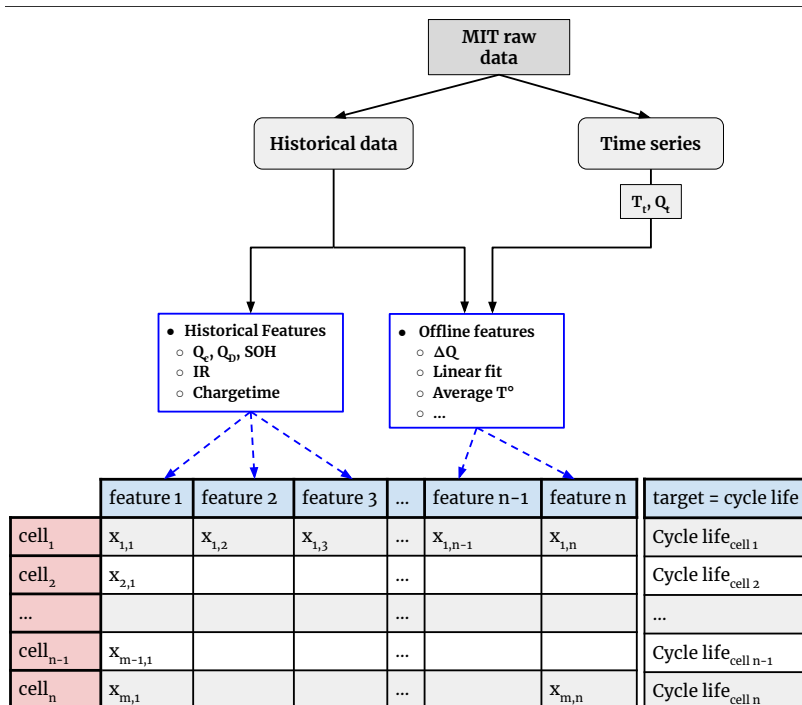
MIT raw data

Historical data

Time series

$T_t$, $Q_t$

- Historical Features
  - $Q_c$, $Q_D$, SOH
  - IR
  - Chargetime

- Offline features
  - ΔQ
  - Linear fit
  - Average T°
  - ...

| | feature 1 | feature 2 | feature 3 | ... | feature n-1 | feature n | target = cycle life |
|---|---|---|---|---|---|---|---|
| $cell_1$ | $x_{1,1}$ | $x_{1,2}$ | $x_{1,3}$ | ... | $x_{1,n-1}$ | $x_{1,n}$ | Cycle $life_{cell\ 1}$ |
| $cell_2$ | $x_{2,1}$ | | | ... | | | Cycle $life_{cell\ 2}$ |
| ... | | | | ... | | | ... |
| $cell_{n-1}$ | $x_{m-1,1}$ | | | ... | | | Cycle $life_{cell\ n-1}$ |
| $cell_n$ | $x_{m,1}$ | | | ... | | $x_{m,n}$ | Cycle $life_{cell\ n}$ |